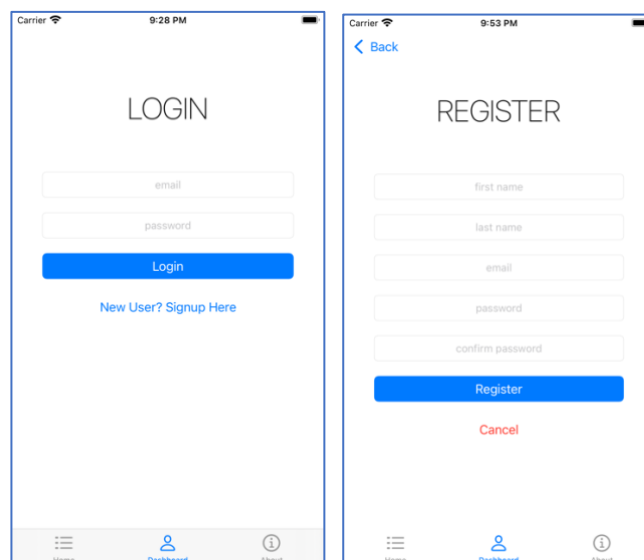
Carrier
9:28 PM

LOGIN

email

password

Login

New User? Signup Here

Home
Dashboard
About

Carrier
9:53 PM

Back

REGISTER

first name

last name

email

password

confirm password

Register

Cancel

Home
Dashboard
About